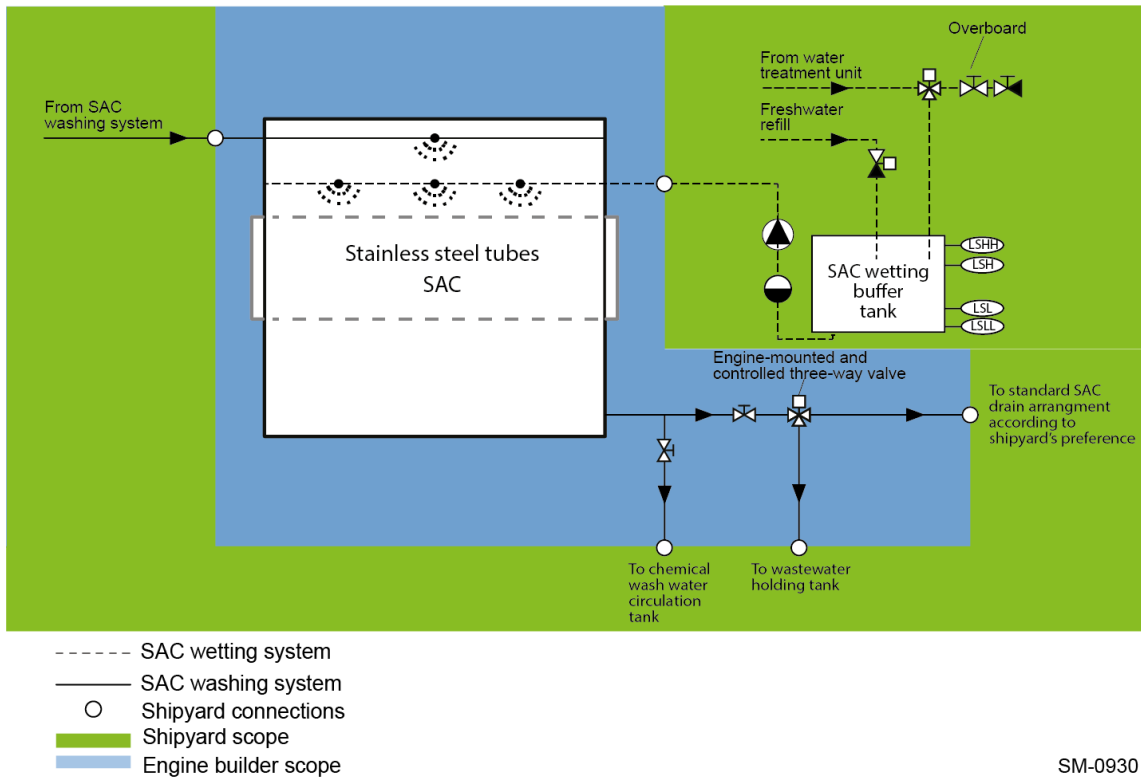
Overboard

From water treatment unit

Freshwater refill

From SAC washing system

Stainless steel tubes SAC

SAC wetting buffer tank

LSHH

LSH

LSL

LSLL

Engine-mounted and controlled three-way valve

To standard SAC drain arrangment according to shipyard's preference

To chemical wash water circulation tank

To wastewater holding tank

SAC wetting system

SAC washing system

Shipyard connections

Shipyard scope

Engine builder scope

SM-0930